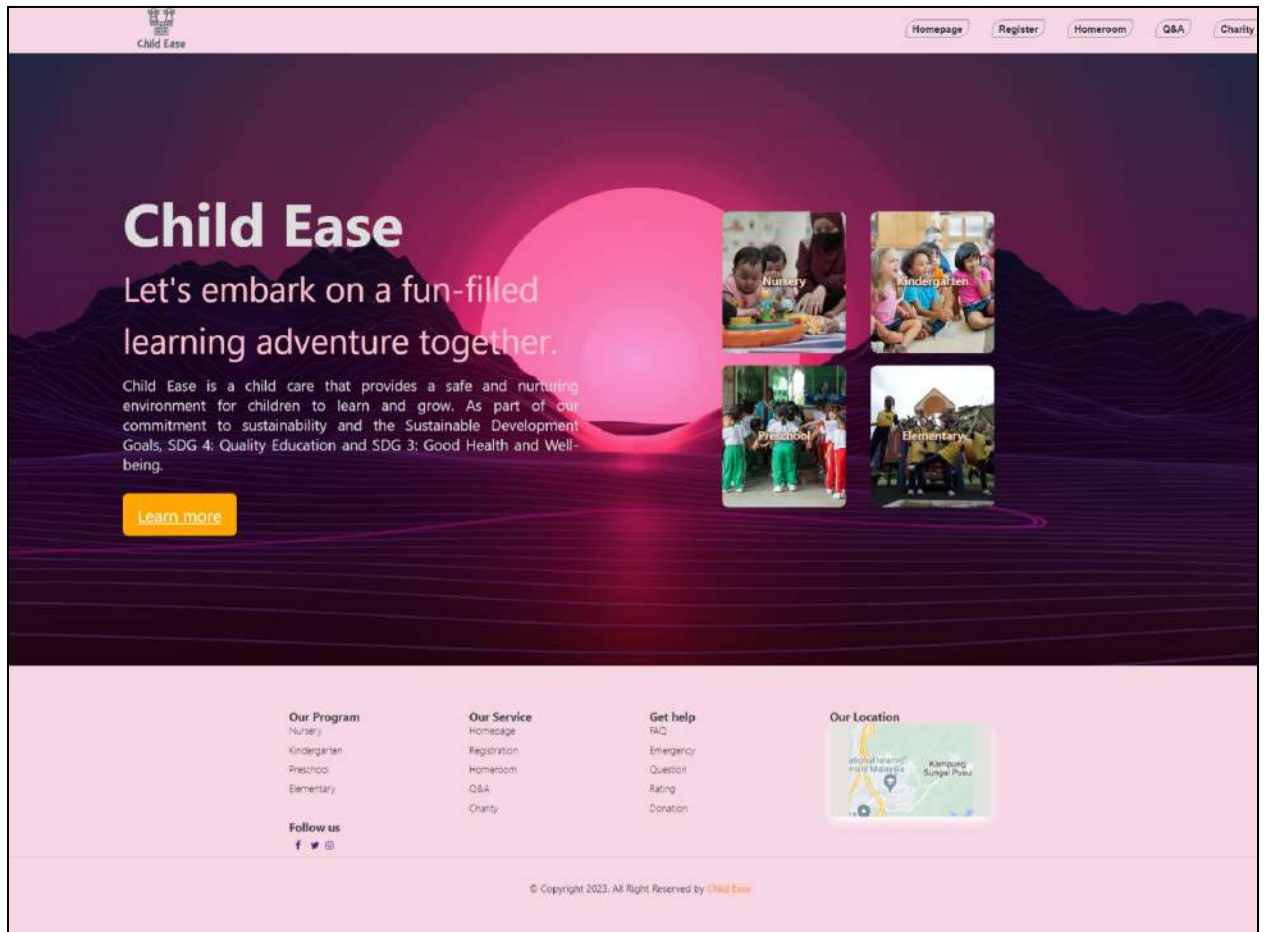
Child Ease

Homepage Register Homeroom Q&A Charity

Child Ease

Let's embark on a fun-filled learning adventure together.

Child Ease is a child care that provides a safe and nurturing environment for children to learn and grow. As part of our commitment to sustainability and the Sustainable Development Goals, SDG 4: Quality Education and SDG 3: Good Health and Well-being.

Learn more

Nursery

Kindergarten

Preschool

Elementary

Our Program
Nursery
Kindergarten
Preschool
Elementary

Our Service
Homepage
Registration
Homeroom
Q&A
Charity

Get help
FAQ
Emergency
Question
Rating
Donation

Our Location

Kampung Sungai Pusu

Follow us

© Copyright 2023. All Right Reserved by Child Ease